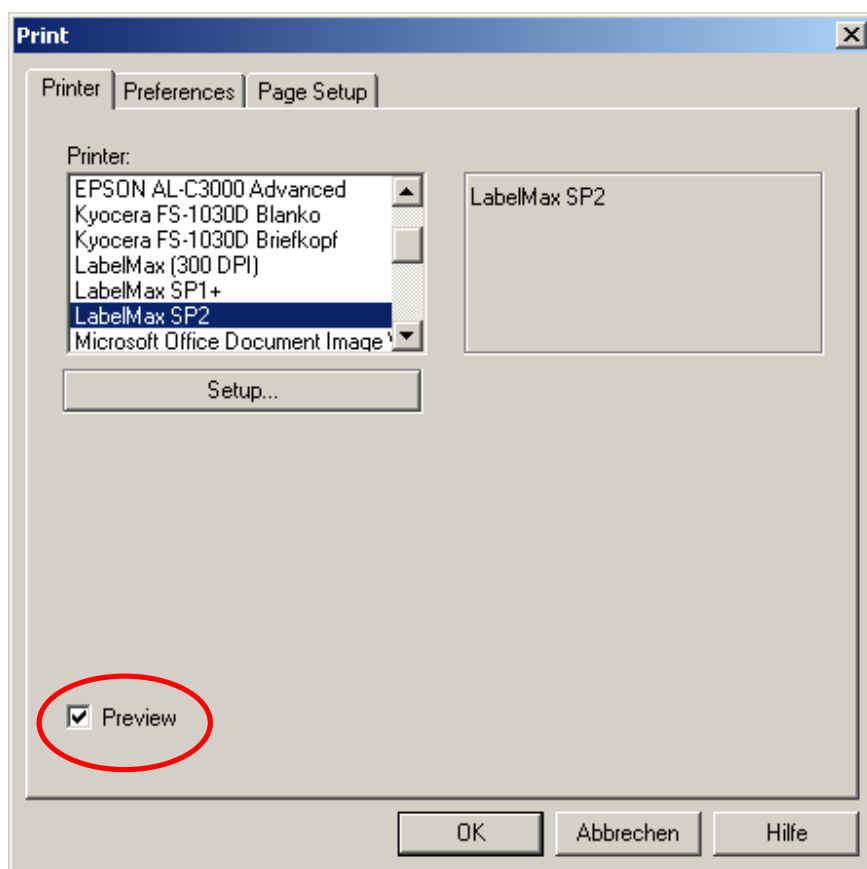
Print

Printer | Preferences | Page Setup

Printer:
EPSON AL-C3000 Advanced
Kyocera FS-1030D Blanko
Kyocera FS-1030D Briefkopf
LabelMax (300 DPI)
LabelMax SP1+
LabelMax SP2
Microsoft Office Document Image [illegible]

LabelMax SP2

Setup...

Preview

OK
Abbrechen
Hilfe